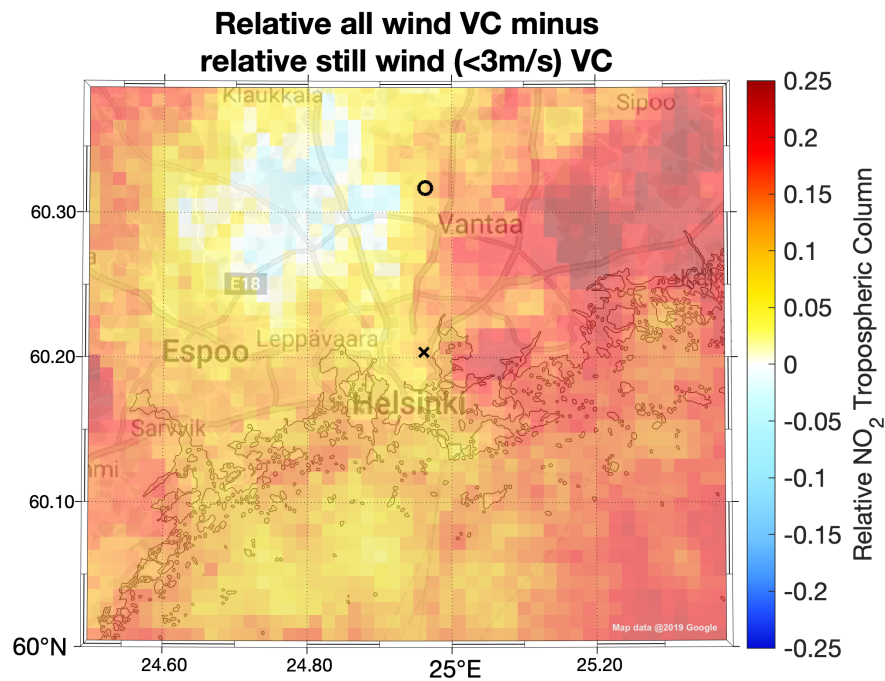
Relative all wind VC minus relative still wind (<3m/s) VC

Klaukkala
Sipoo
Vantaa
E18
Leppävaara
Espoo
Helsinki
Sarvvik
nmi
Map data @2019 Google

60.30
60.20
60.10
60°N
24.60
24.80
25°E
25.20

Relative $NO_2$ Tropospheric Column
0.25
0.2
0.15
0.1
0.05
0
-0.05
-0.1
-0.15
-0.2
-0.25